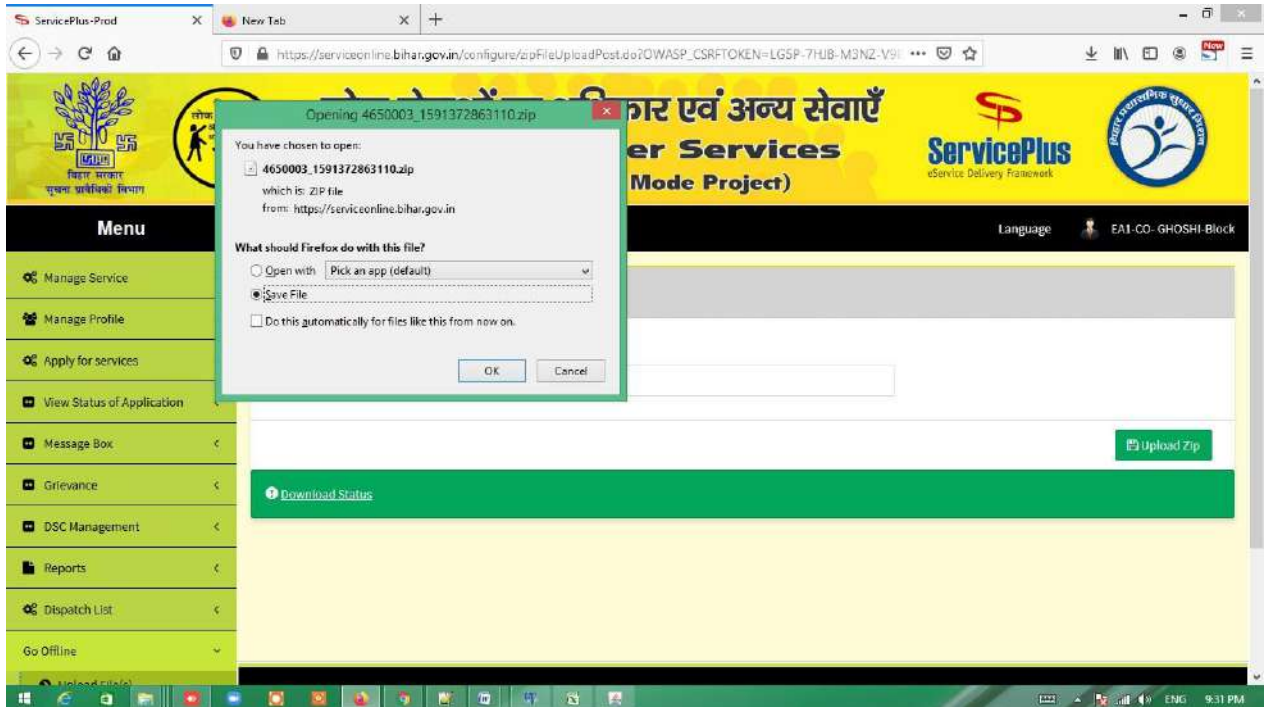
ServicePlus-Prod
New Tab
https://serviceonline.bihar.gov.in/configure/zipFileUploadPost.do?OWASP_CSRFTOKEN=LG5P-7HJB-M3NZ-V9

बिहार सरकार
सूचना प्रावैधिकी विभाग

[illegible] अधिकार एवं अन्य सेवाएँ
er Services
Mode Project)

ServicePlus
eService Delivery Framework

Menu
Language
EA1-CO-GHOSHI-Block

Manage Service
Manage Profile
Apply for services
View Status of Application
Message Box
Grievance
DSC Management
Reports
Dispatch List
Go Offline
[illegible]

Opening 4650003_1591372863110.zip
You have chosen to open:
4650003_1591372863110.zip
which is: ZIP file
from: https://serviceonline.bihar.gov.in
What should Firefox do with this file?
Open with Pick an app (default)
Save File
Do this automatically for files like this from now on.
OK
Cancel

Upload Zip
Download Status

ENG 9:31 PM